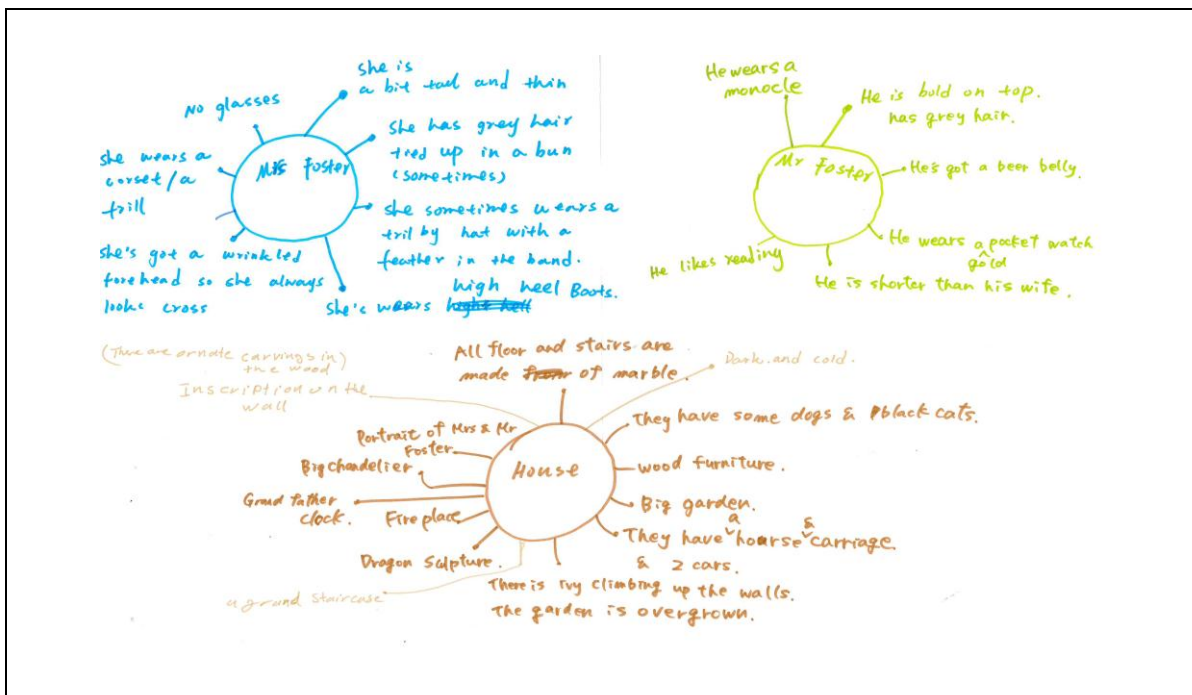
Mrs Foster

No glasses

She is a bit tall and thin

She has grey hair tied up in a bun (sometimes)

She sometimes wears a trilby hat with a feather in the band.

She's wears ~~high heel~~ high heel Boots.

She's got a wrinkled forehead so she always looks cross

She wears a corset / a frill

Mr Foster

He wears a monocle

He is bald on top. has grey hair.

He's got a beer belly.

He wears a gold pocket watch

He is shorter than his wife.

He likes reading

House

All floor and stairs are made ~~from~~ of marble.

Dark and cold.

They have some dogs & black cats.

wood furniture.

Big garden.

They have a hoarse & carriage & 2 cars.

There is ivy climbing up the walls. The garden is overgrown.

a grand staircase

Dragon Sulpture.

Fire place

Grand father clock.

Big chandelier

Portrait of Mrs & Mr Foster.

Inscription on the wall

(There are ornate carvings in the wood)